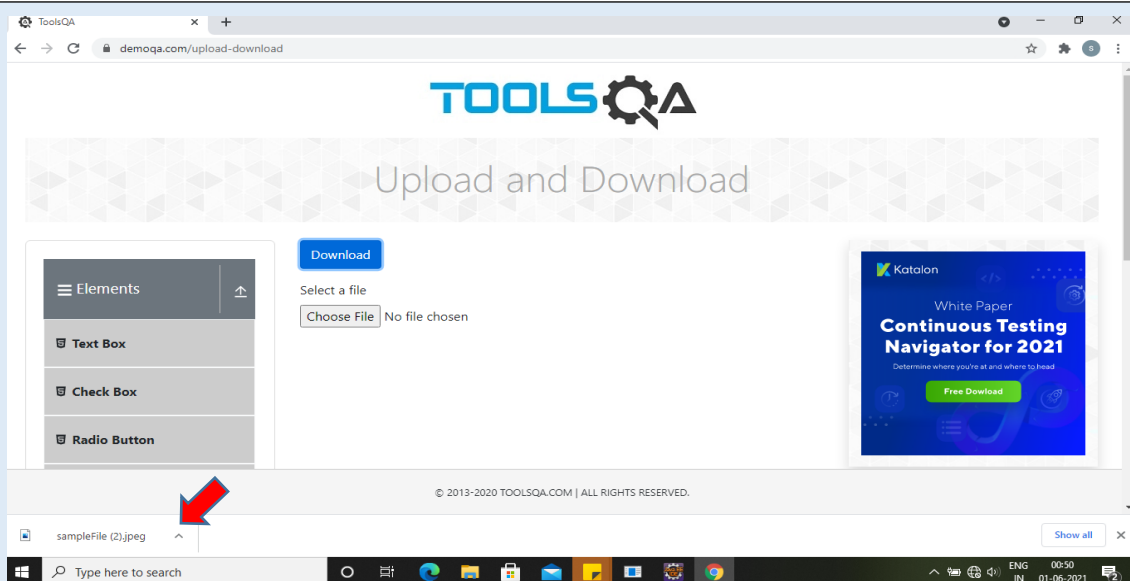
ToolsQA

demoqa.com/upload-download

TOOLSQA

Upload and Download

Elements

Text Box

Check Box

Radio Button

Download

Select a file

Choose File No file chosen

Katalon

White Paper

Continuous Testing Navigator for 2021

Determine where you're at and where to head

Free Dowload

© 2013-2020 TOOLSQA.COM | ALL RIGHTS RESERVED.

sampleFile (2).jpeg

Show all

Type here to search

ENG IN

00:50 01-06-2021